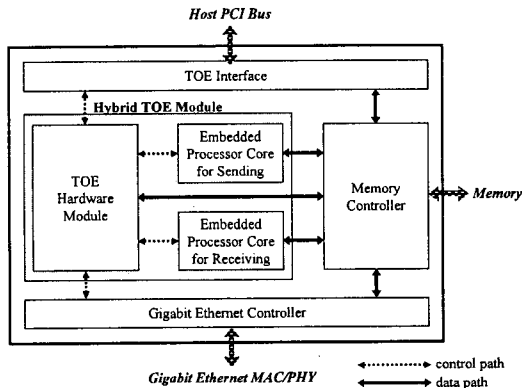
Host PCI Bus

TOE Interface

Hybrid TOE Module

TOE Hardware Module

Embedded Processor Core for Sending

Embedded Processor Core for Receiving

Memory Controller

Memory

Gigabit Ethernet Controller

Gigabit Ethernet MAC/PHY

control path

data path